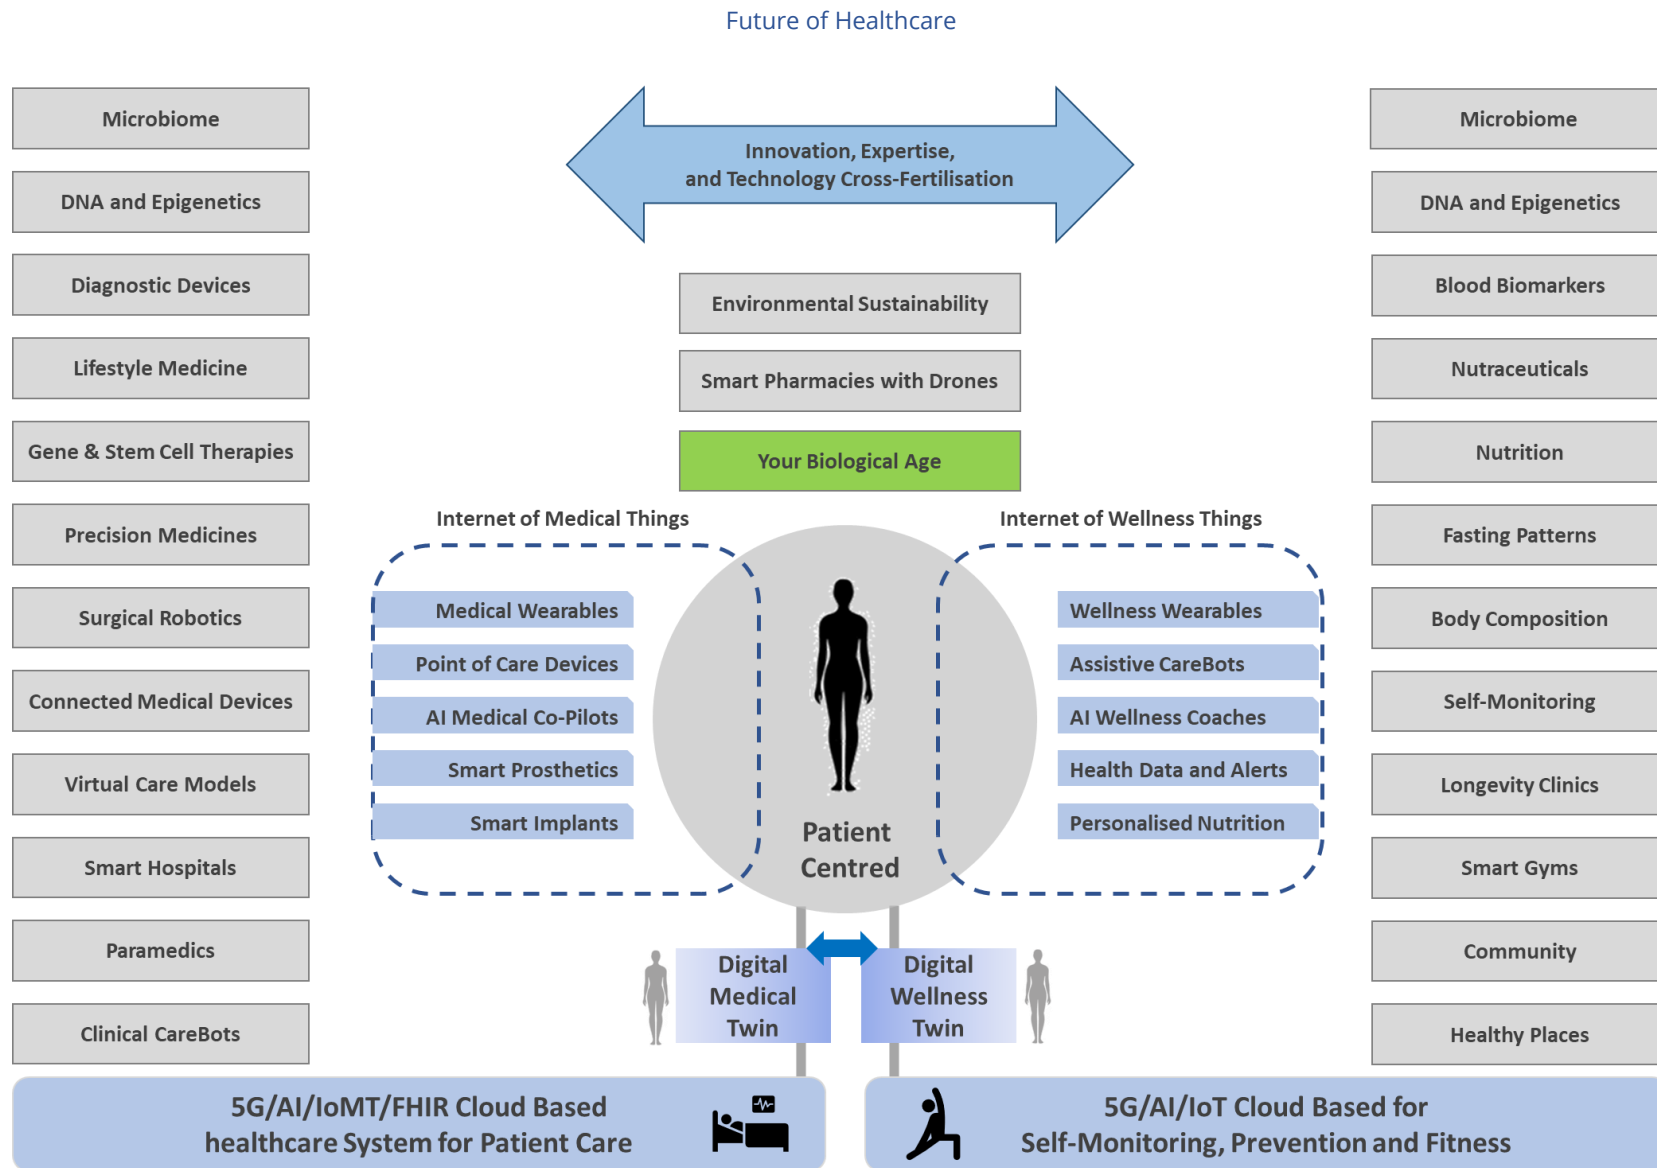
Future of Healthcare

Microbiome
DNA and Epigenetics
Diagnostic Devices
Lifestyle Medicine
Gene & Stem Cell Therapies
Precision Medicines
Surgical Robotics
Connected Medical Devices
Virtual Care Models
Smart Hospitals
Paramedics
Clinical CareBots

Innovation, Expertise, and Technology Cross-Fertilisation

Environmental Sustainability
Smart Pharmacies with Drones
Your Biological Age

Internet of Medical Things
Medical Wearables
Point of Care Devices
AI Medical Co-Pilots
Smart Prosthetics
Smart Implants

Patient Centred

Internet of Wellness Things
Wellness Wearables
Assistive CareBots
AI Wellness Coaches
Health Data and Alerts
Personalised Nutrition

Microbiome
DNA and Epigenetics
Blood Biomarkers
Nutraceuticals
Nutrition
Fasting Patterns
Body Composition
Self-Monitoring
Longevity Clinics
Smart Gyms
Community
Healthy Places

Digital Medical Twin
Digital Wellness Twin

5G/AI/IoMT/FHIR Cloud Based healthcare System for Patient Care

5G/AI/IoT Cloud Based for Self-Monitoring, Prevention and Fitness